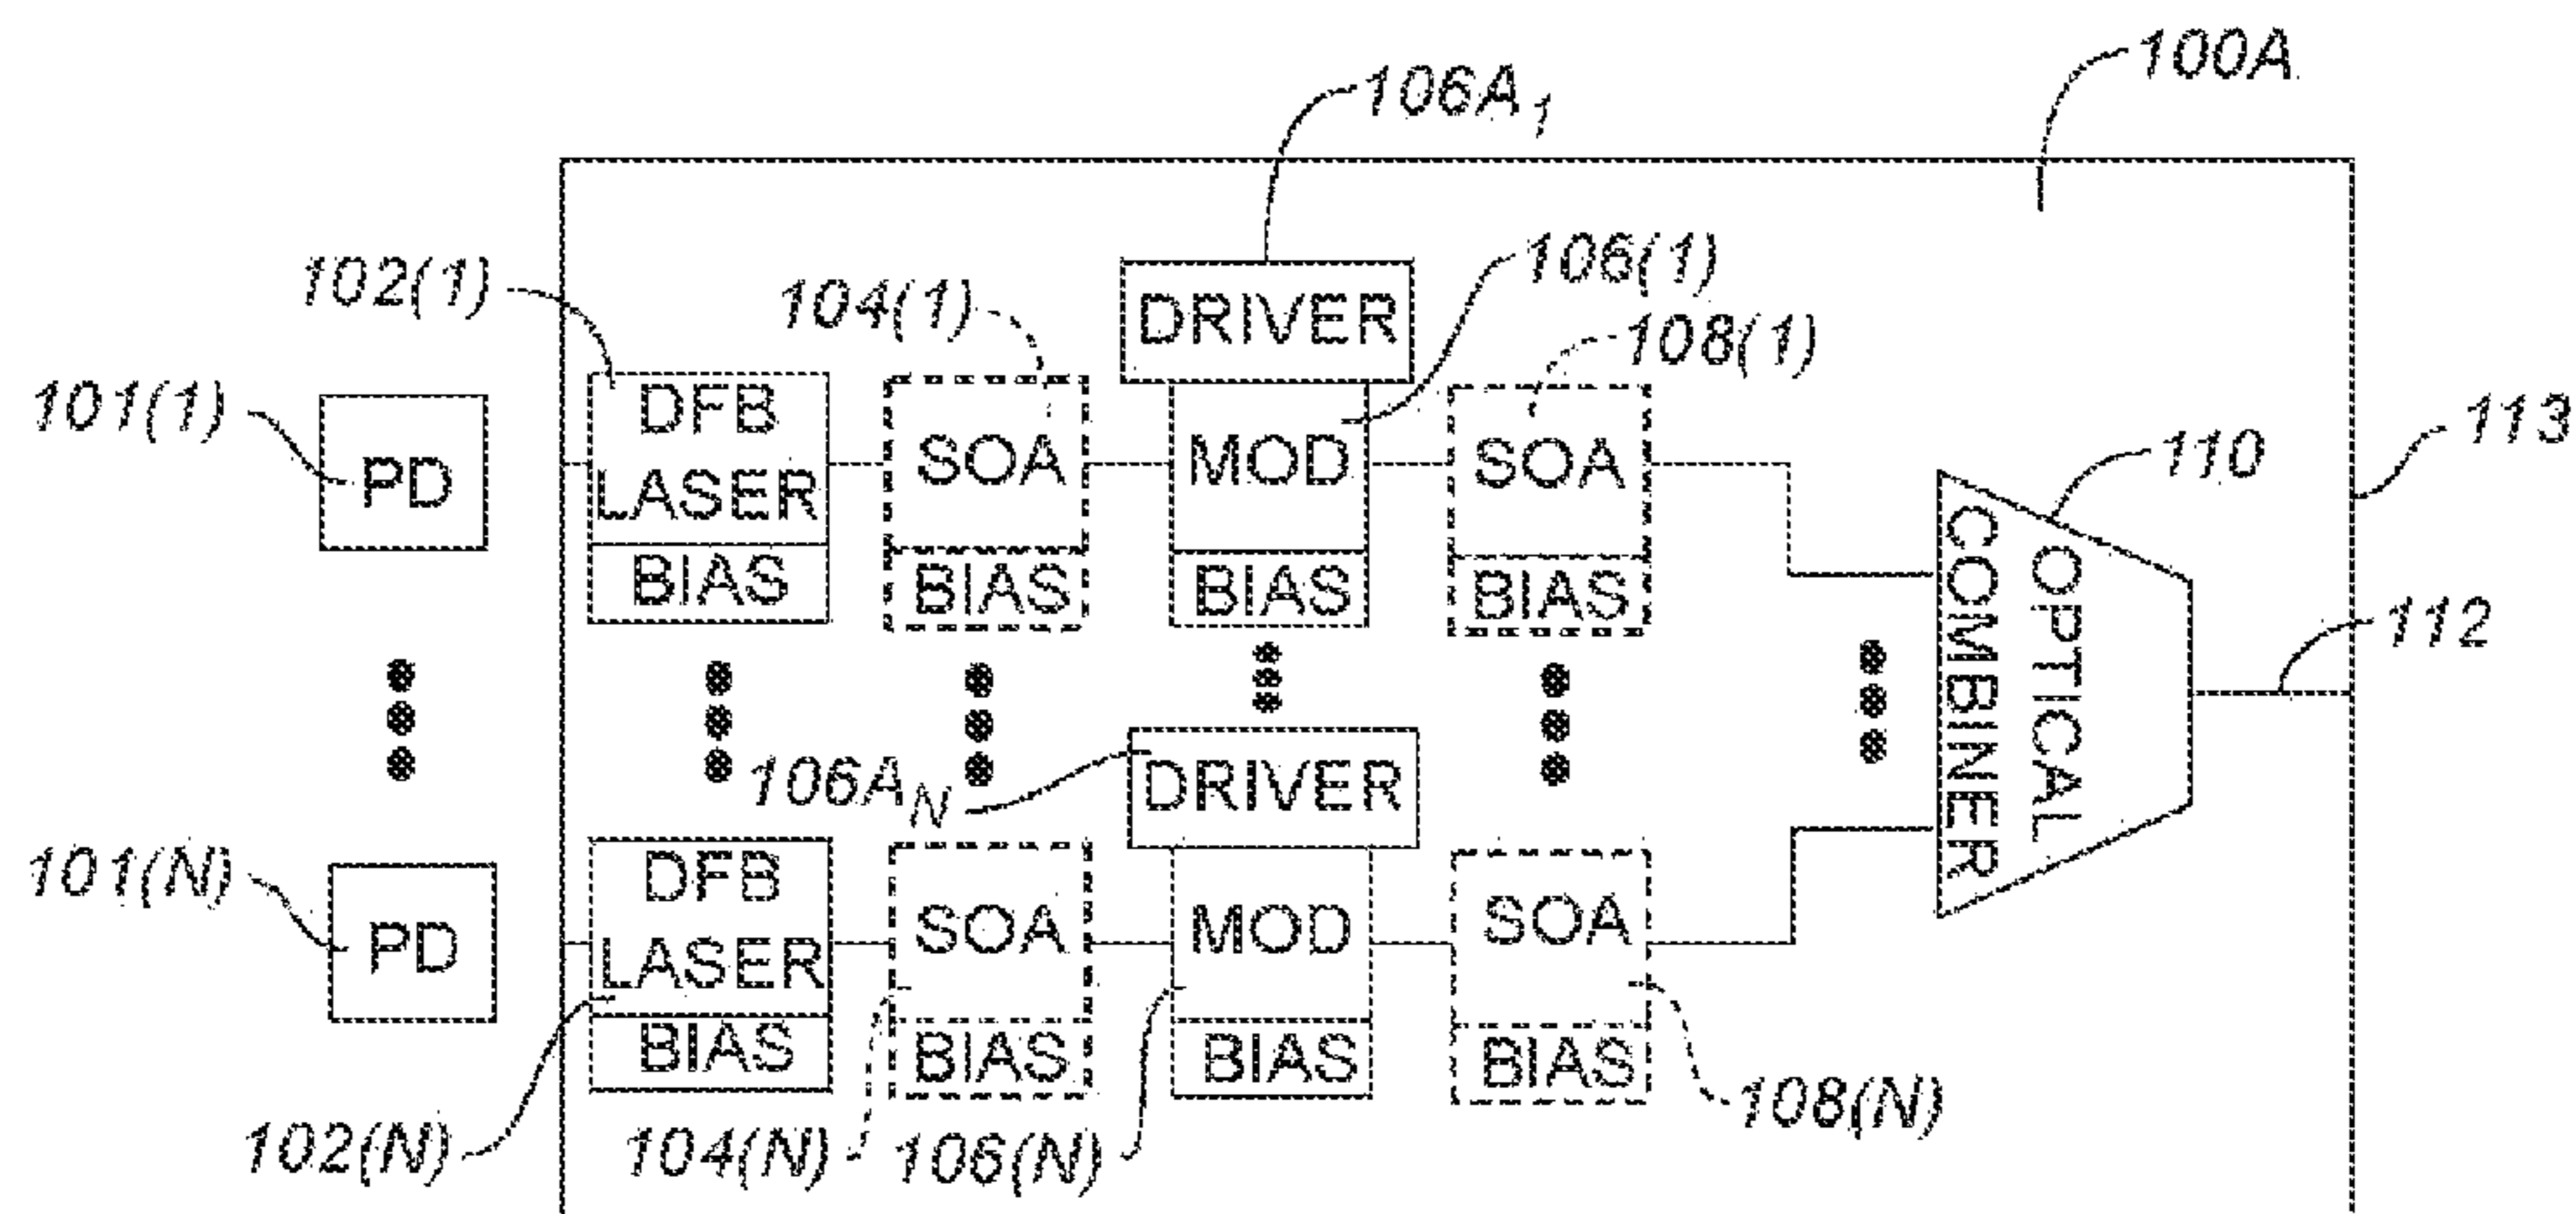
100A

$106A_1$

102(1)

104(1)

DRIVER

106(1)

108(1)

101(1)

PD

DFB LASER

BIAS

SOA

BIAS

MOD

BIAS

SOA

BIAS

113

110

OPTICAL COMBINER

112

$106A_N$

DRIVER

101(N)

PD

DFB LASER

BIAS

SOA

BIAS

MOD

BIAS

SOA

BIAS

102(N)

104(N)

106(N)

108(N)